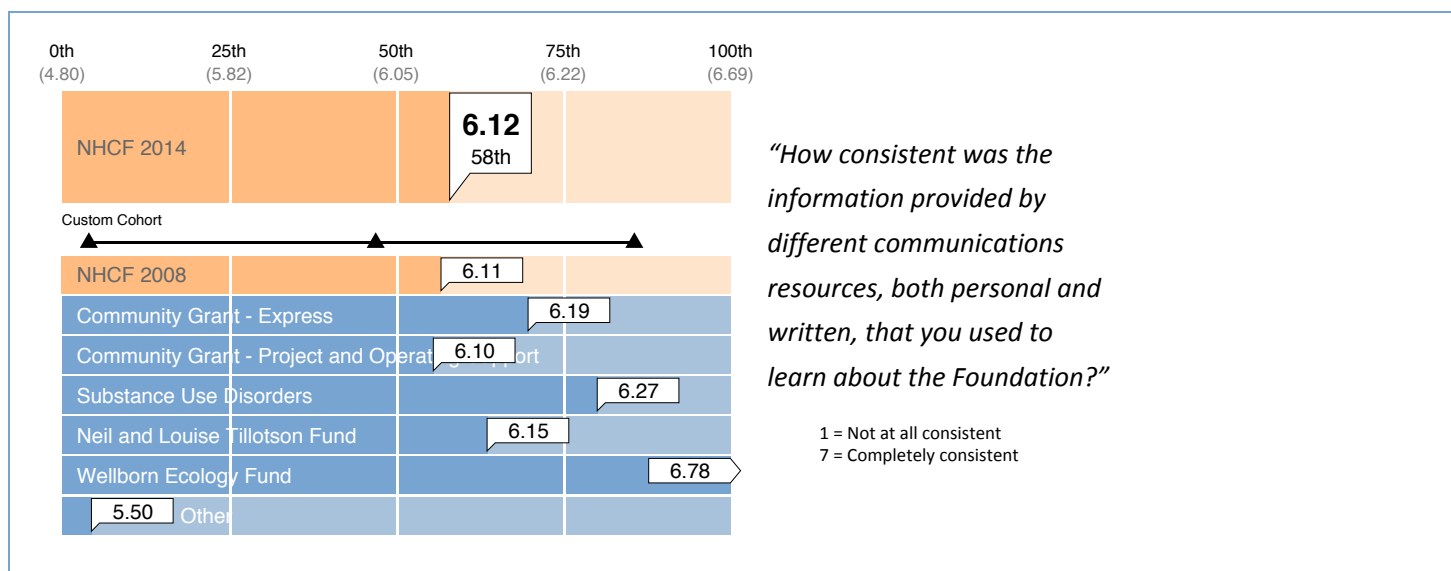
0th (4.80)
25th (5.82)
50th (6.05)
75th (6.22)
100th (6.69)

NHCF 2014
6.12
58th

Custom Cohort

NHCF 2008
6.11

Community Grant - Express
6.19

Community Grant - Project and Operat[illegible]pport
6.10

Substance Use Disorders
6.27

Neil and Louise Tillotson Fund
6.15

Wellborn Ecology Fund
6.78

5.50
Other

*“How consistent was the information provided by different communications resources, both personal and written, that you used to learn about the Foundation?”*

1 = Not at all consistent
7 = Completely consistent